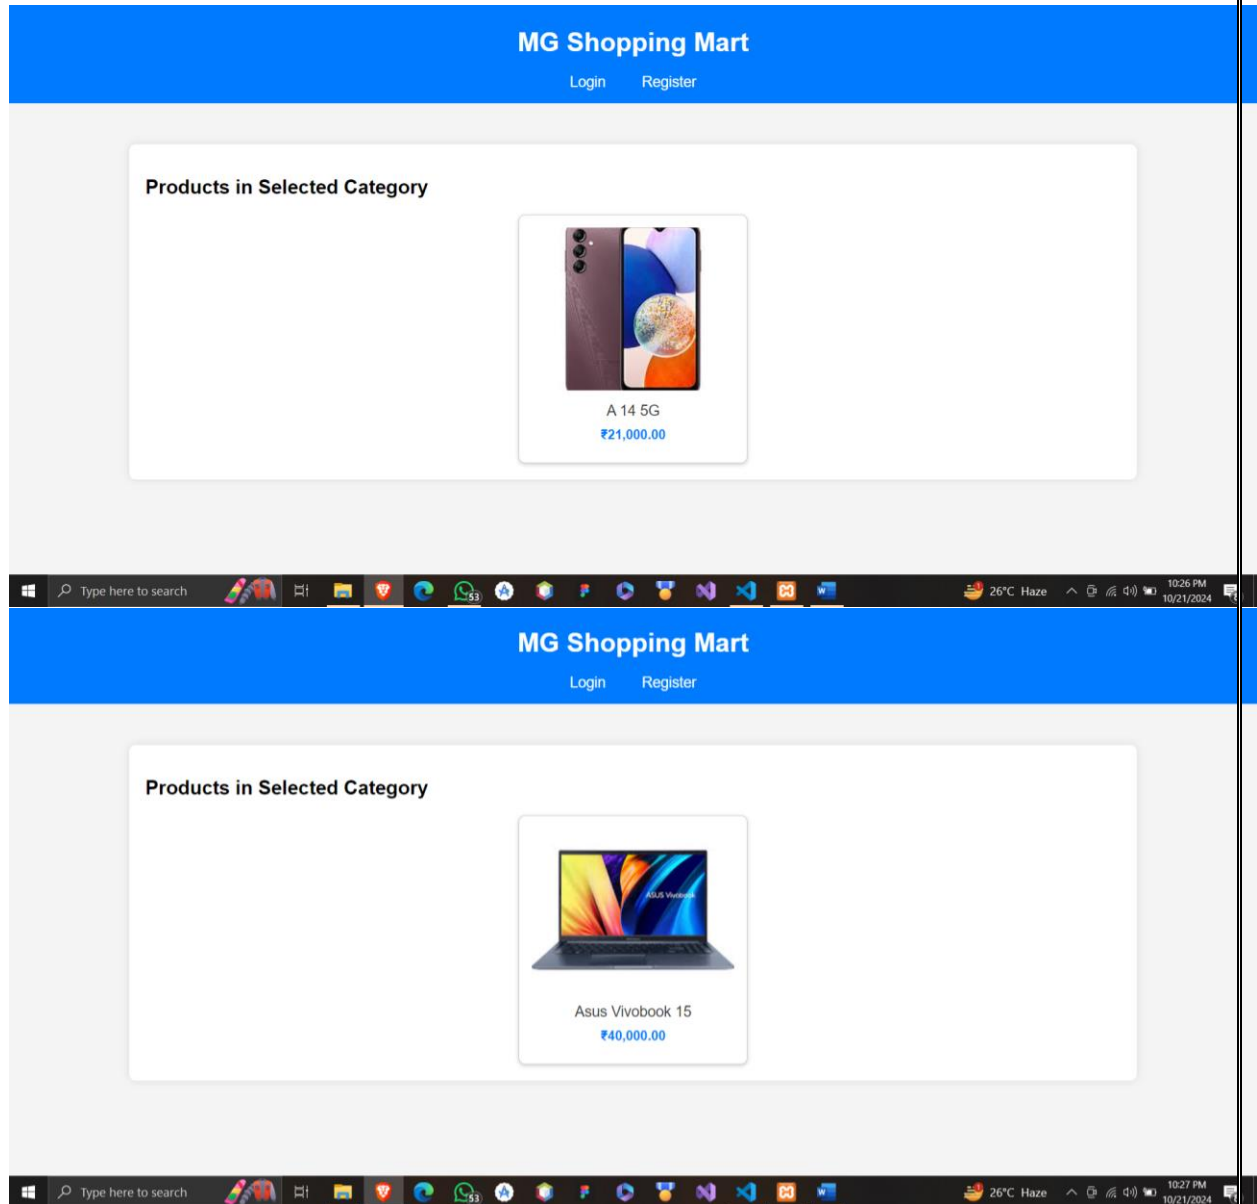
MG Shopping Mart

Login Register

Products in Selected Category

A 14 5G

₹21,000.00

Type here to search

53

26°C Haze

10:26 PM
10/21/2024

MG Shopping Mart

Login Register

Products in Selected Category

ASUS Vivobook

Asus Vivobook 15

₹40,000.00

Type here to search

53

26°C Haze

10:27 PM
10/21/2024